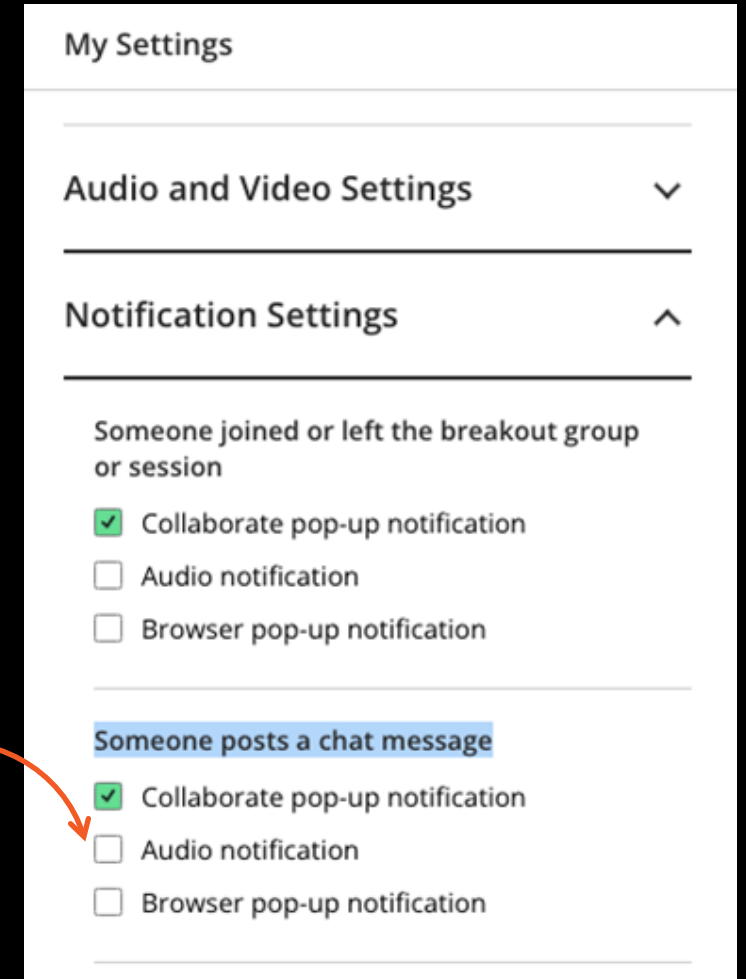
My Settings

Audio and Video Settings

Notification Settings

Someone joined or left the breakout group or session

Collaborate pop-up notification

Audio notification

Browser pop-up notification

Someone posts a chat message

Collaborate pop-up notification

Audio notification

Browser pop-up notification